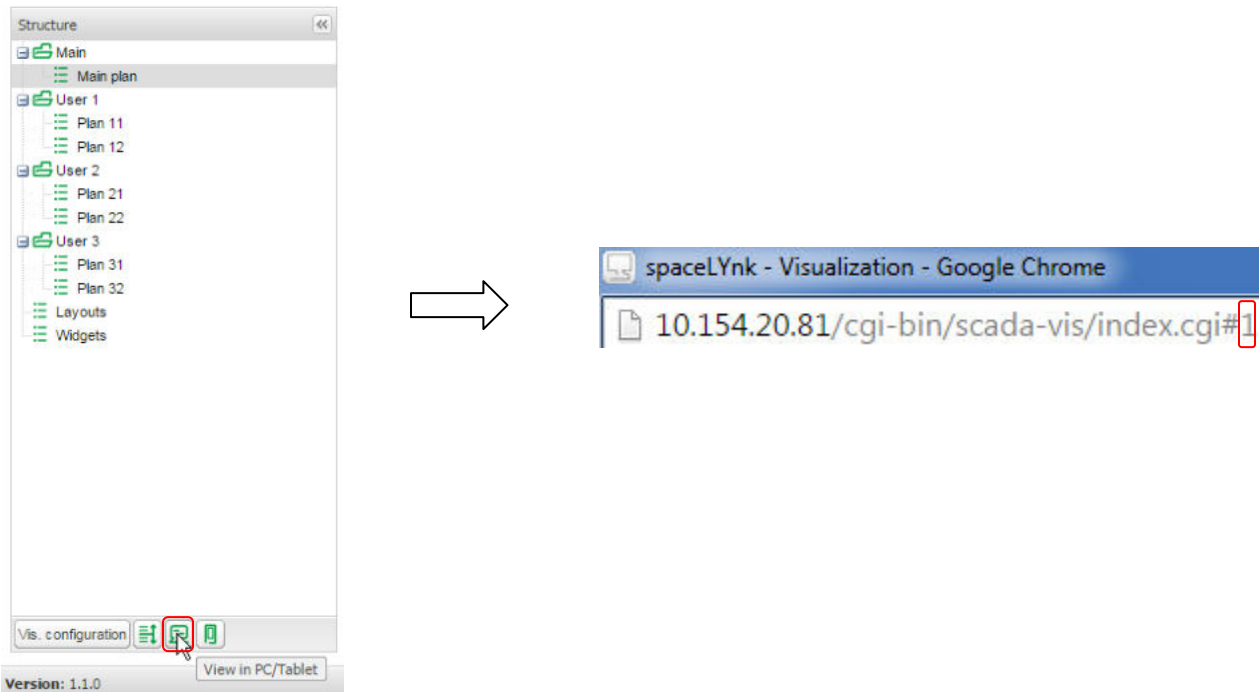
Structure

Main
Main plan
User 1
Plan 11
Plan 12
User 2
Plan 21
Plan 22
User 3
Plan 31
Plan 32
Layouts
Widgets

Vis. configuration

View in PC/Tablet

Version: 1.1.0

spaceLYnk - Visualization - Google Chrome

10.154.20.81/cgi-bin/scada-vis/index.cgi#1